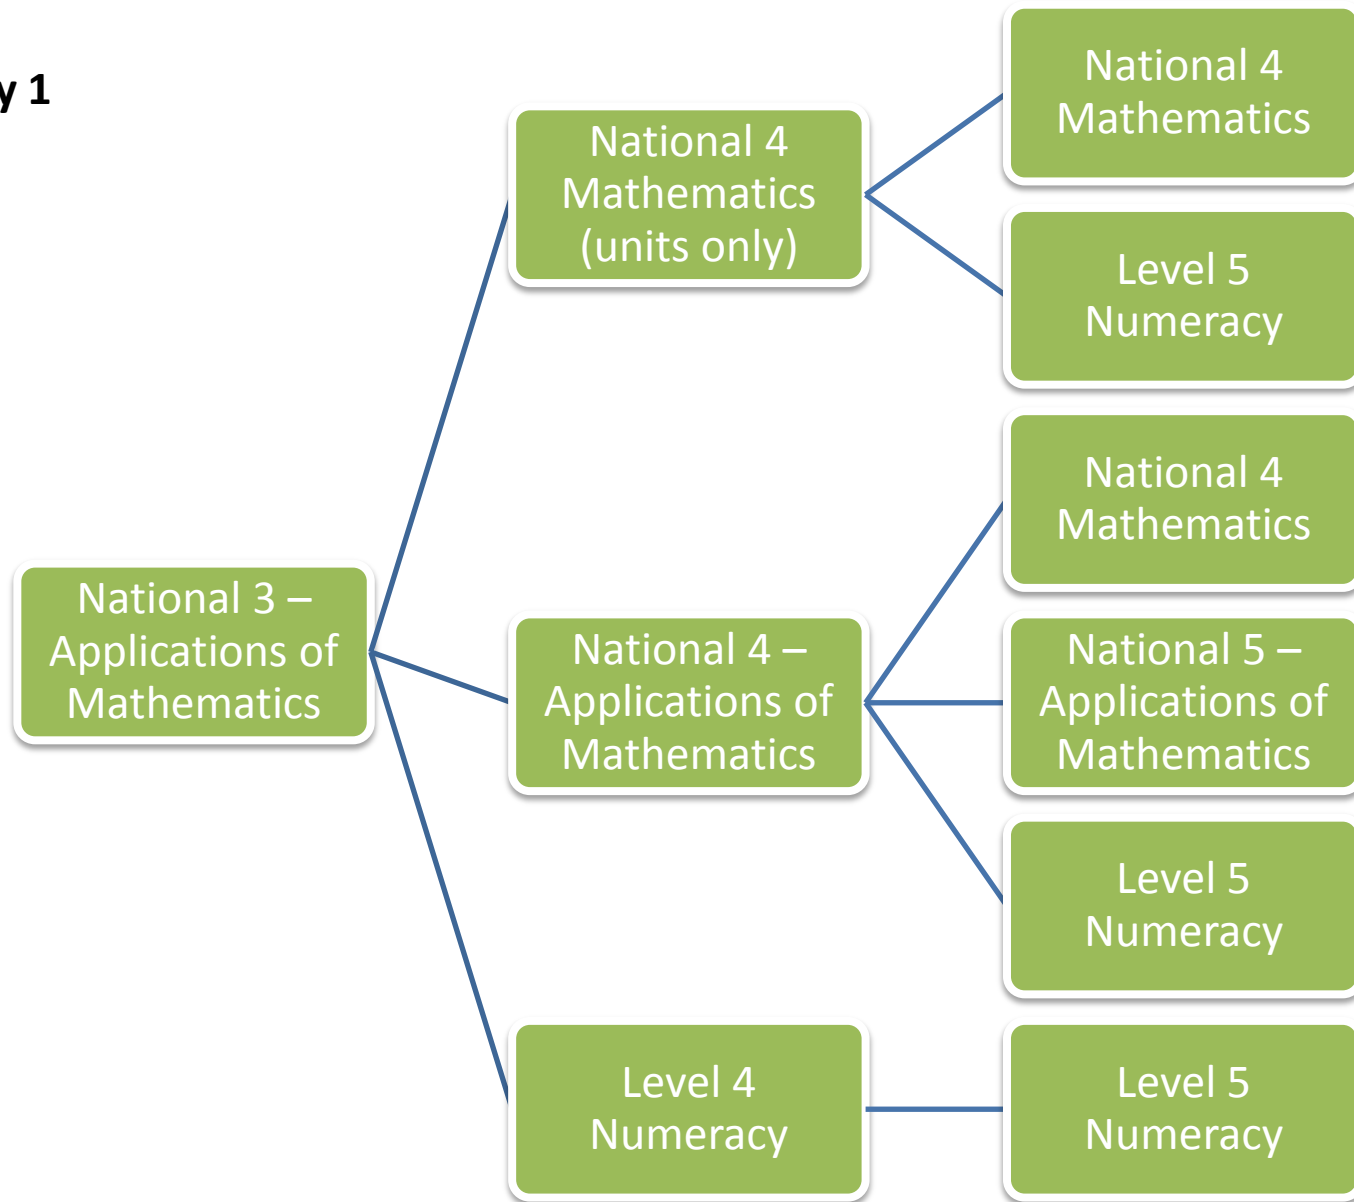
y 1

National 3 – Applications of Mathematics

National 4 Mathematics (units only)

National 4 – Applications of Mathematics

Level 4 Numeracy

National 4 Mathematics

Level 5 Numeracy

National 4 Mathematics

National 5 – Applications of Mathematics

Level 5 Numeracy

Level 5 Numeracy